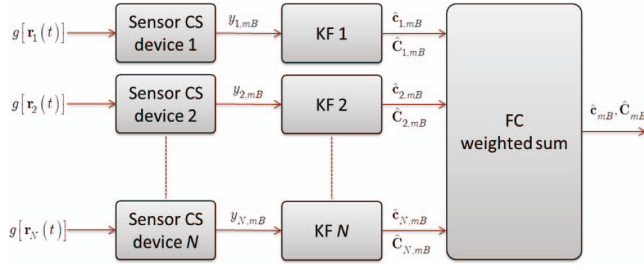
$g\left[\mathbf{r}_1(t)\right]$

Sensor CS device 1

$y_{1,mB}$

KF 1

$\hat{\mathbf{c}}_{1,mB}$

$\hat{\mathbf{C}}_{1,mB}$

$g\left[\mathbf{r}_2(t)\right]$

Sensor CS device 2

$y_{2,mB}$

KF 2

$\hat{\mathbf{c}}_{2,mB}$

$\hat{\mathbf{C}}_{2,mB}$

$g\left[\mathbf{r}_N(t)\right]$

Sensor CS device *N*

$y_{N,mB}$

KF *N*

$\hat{\mathbf{c}}_{N,mB}$

$\hat{\mathbf{C}}_{N,mB}$

FC weighted sum

$\hat{\mathbf{c}}_{mB}, \hat{\mathbf{C}}_{mB}$